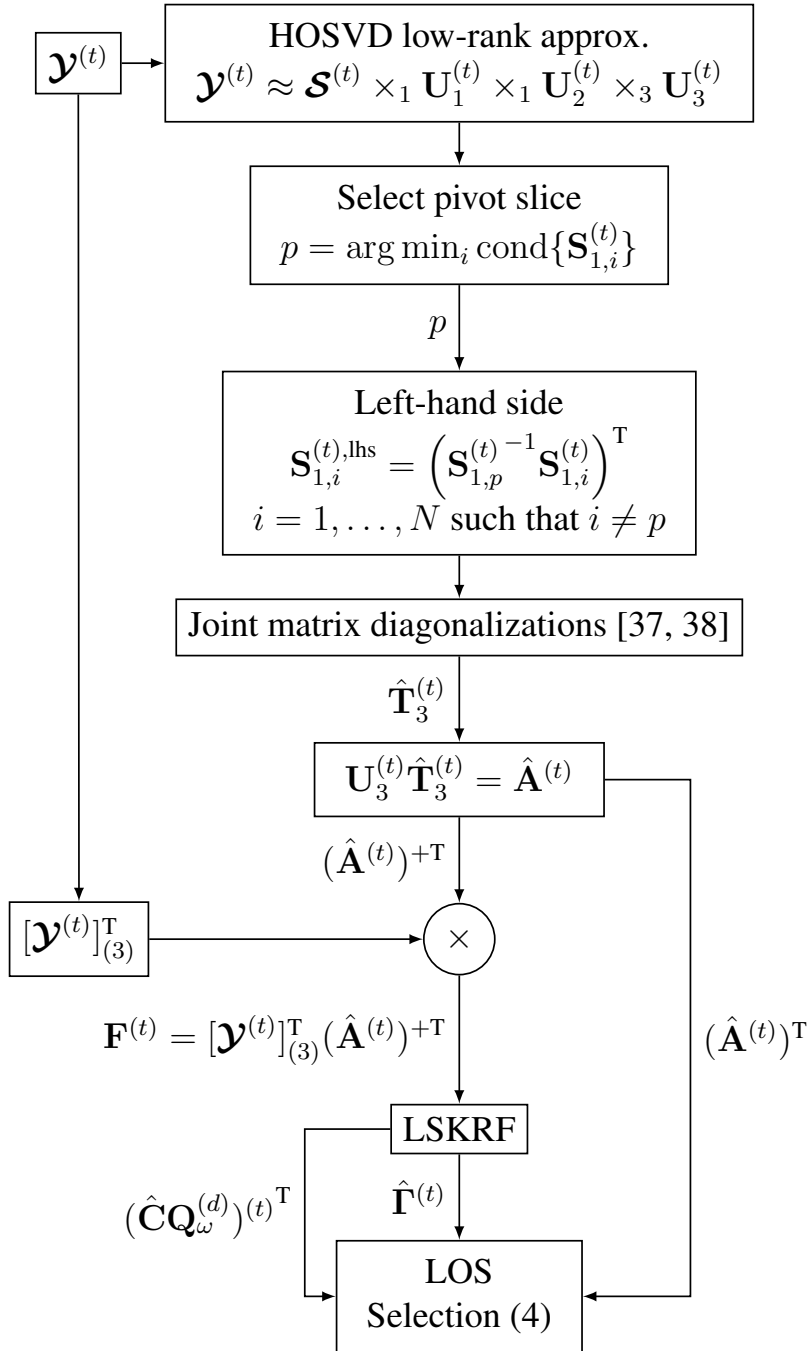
$\boldsymbol{\mathcal{Y}}^{(t)}$

HOSVD low-rank approx.
$\boldsymbol{\mathcal{Y}}^{(t)} \approx \boldsymbol{\mathcal{S}}^{(t)} \times_1 \mathbf{U}_1^{(t)} \times_1 \mathbf{U}_2^{(t)} \times_3 \mathbf{U}_3^{(t)}$

Select pivot slice
$p = \arg\min_i \mathrm{cond}\{\mathbf{S}_{1,i}^{(t)}\}$

$p$

Left-hand side
$\mathbf{S}_{1,i}^{(t),\mathrm{lhs}} = \left(\mathbf{S}_{1,p}^{(t)}{}^{-1}\mathbf{S}_{1,i}^{(t)}\right)^{\mathrm{T}}$
$i = 1, \ldots, N$ such that $i \neq p$

Joint matrix diagonalizations [37, 38]

$\hat{\mathbf{T}}_3^{(t)}$

$\mathbf{U}_3^{(t)}\hat{\mathbf{T}}_3^{(t)} = \hat{\mathbf{A}}^{(t)}$

$(\hat{\mathbf{A}}^{(t)})^{+\mathrm{T}}$

$[\boldsymbol{\mathcal{Y}}^{(t)}]_{(3)}^{\mathrm{T}}$

$\times$

$\mathbf{F}^{(t)} = [\boldsymbol{\mathcal{Y}}^{(t)}]_{(3)}^{\mathrm{T}}(\hat{\mathbf{A}}^{(t)})^{+\mathrm{T}}$

$(\hat{\mathbf{A}}^{(t)})^{\mathrm{T}}$

LSKRF

$(\hat{\mathbf{C}}\mathbf{Q}_{\omega}^{(d)})^{(t)}{}^{\mathrm{T}}$

$\hat{\mathbf{\Gamma}}^{(t)}$

LOS
Selection (4)